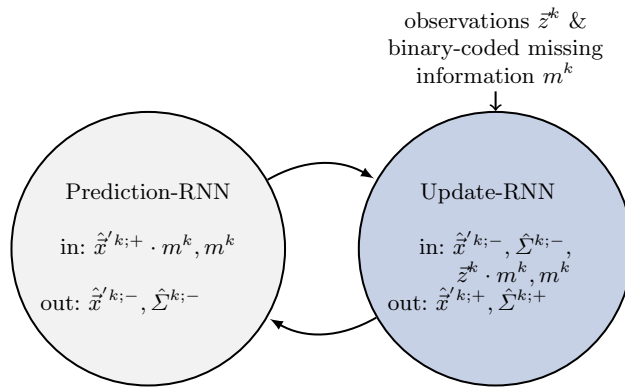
observations $\vec{z}^k$ & binary-coded missing information $m^k$

Prediction-RNN

in: $\hat{\vec{x}}'^{k;+} \cdot m^k, m^k$

out: $\hat{\vec{x}}'^{k;-}, \hat{\Sigma}^{k;-}$

Update-RNN

in: $\hat{\vec{x}}'^{k;-}, \hat{\Sigma}^{k;-}$, $\vec{z}^k \cdot m^k, m^k$

out: $\hat{\vec{x}}'^{k;+}, \hat{\Sigma}^{k;+}$